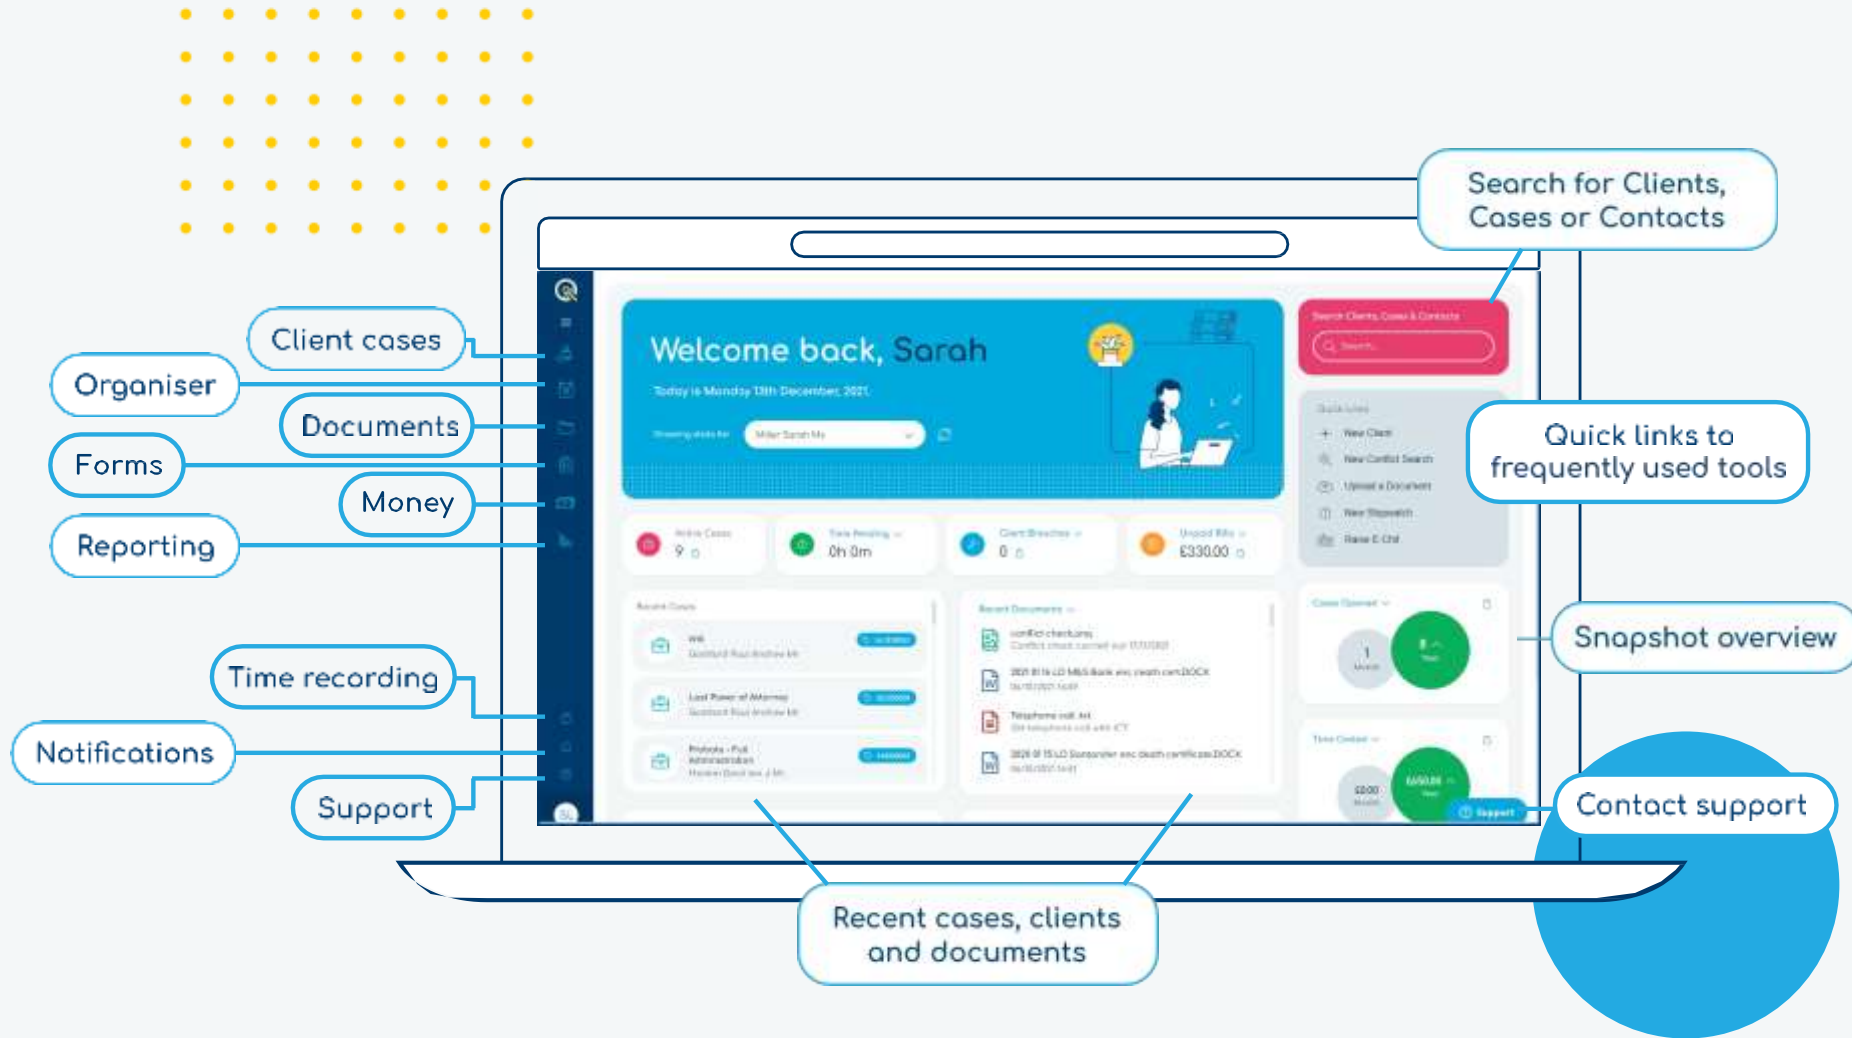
Search for Clients, Cases or Contacts

Client cases

Organiser

Documents

Forms

Money

Reporting

Time recording

Notifications

Support

Welcome back, Sarah

Today is Monday 13th December, 2021

Search Clients, Cases & Contacts

Search...

Quick links to frequently used tools

New Client

New Conflict Search

Upload a Document

New Stopwatch

Active Cases
9

Time Pending
0h 0m

Client Breaches
0

Unpaid Bills
£330.00

Recent Cases

Will

Lasting Power of Attorney

Probate - Full Administration

Recent Documents

Telephone call

Snapshot overview

Contact support

Support

Recent cases, clients and documents